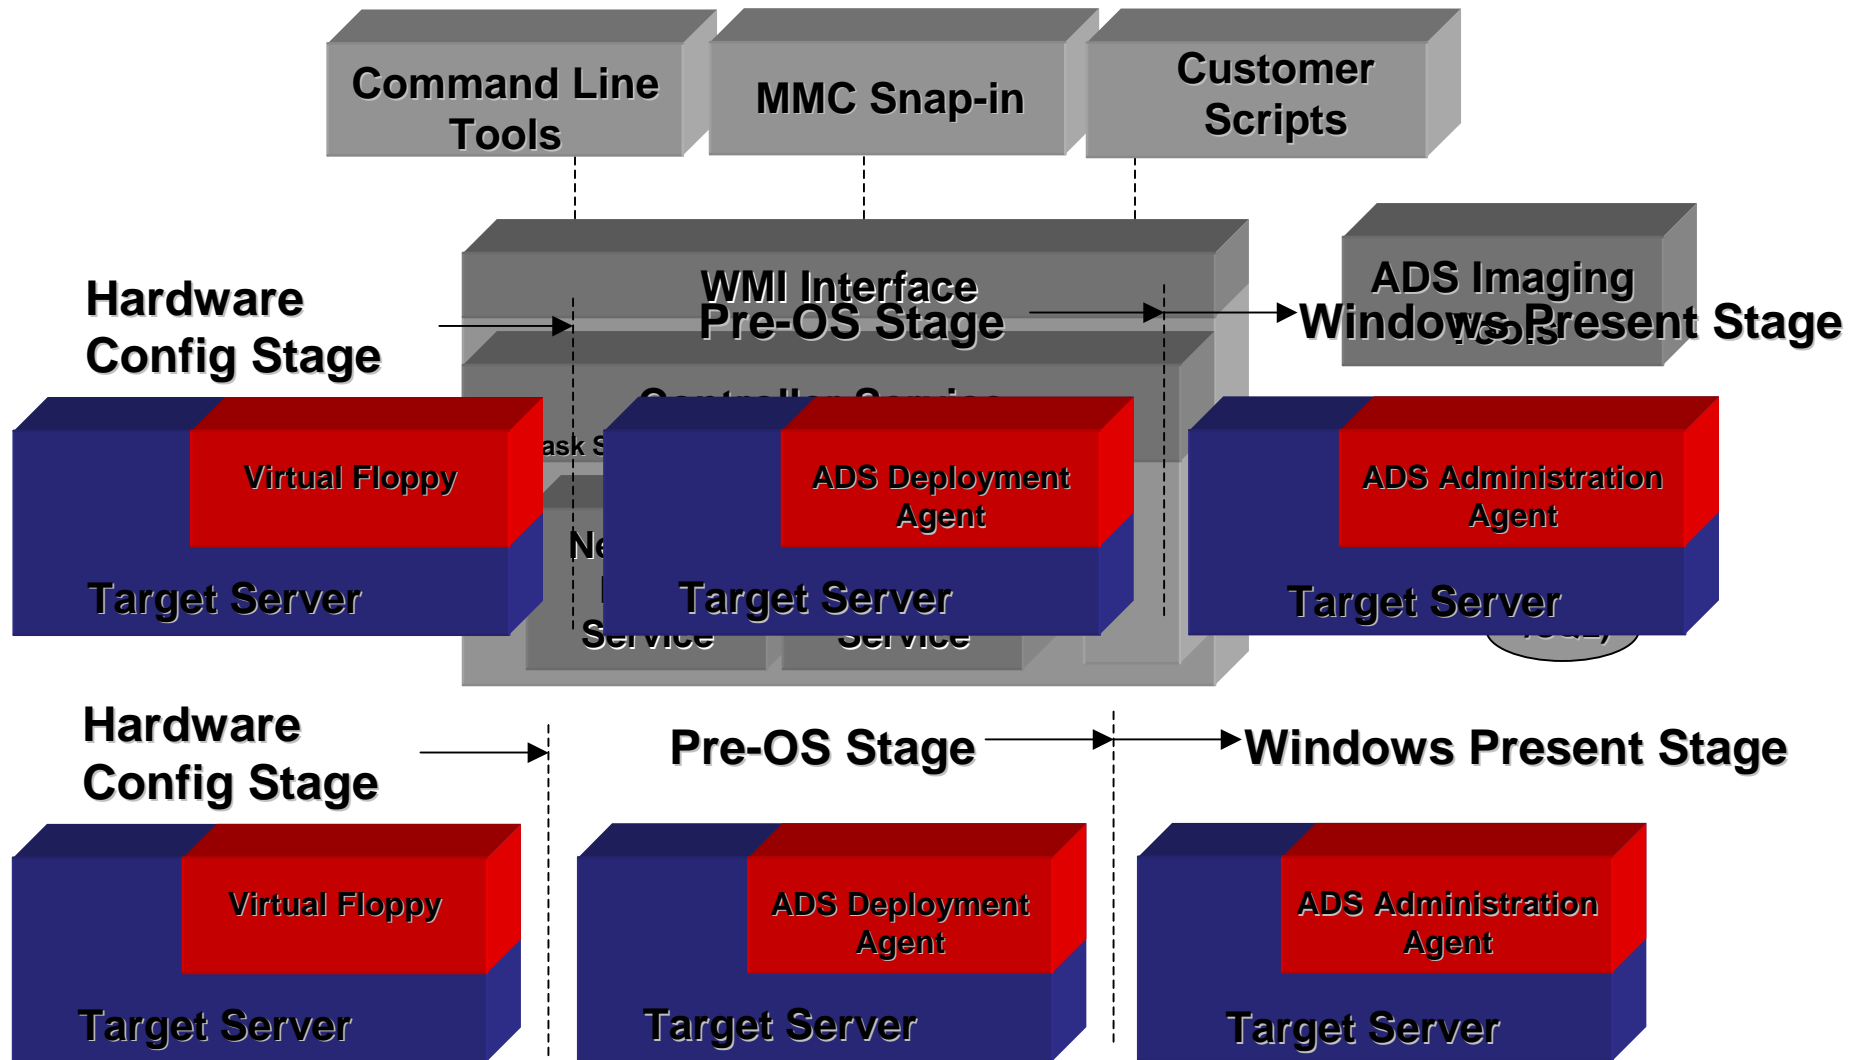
Command Line Tools

MMC Snap-in

Customer Scripts

WMI Interface

Pre-OS Stage

ADS Imaging Tools

Windows Present Stage

Hardware Config Stage

Controller Service

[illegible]ask S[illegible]

Ne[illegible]

Service

Service

Virtual Floppy

Target Server

ADS Deployment Agent

Target Server

ADS Administration Agent

Target Server

Hardware Config Stage

Pre-OS Stage

Windows Present Stage

Virtual Floppy

Target Server

ADS Deployment Agent

Target Server

ADS Administration Agent

Target Server